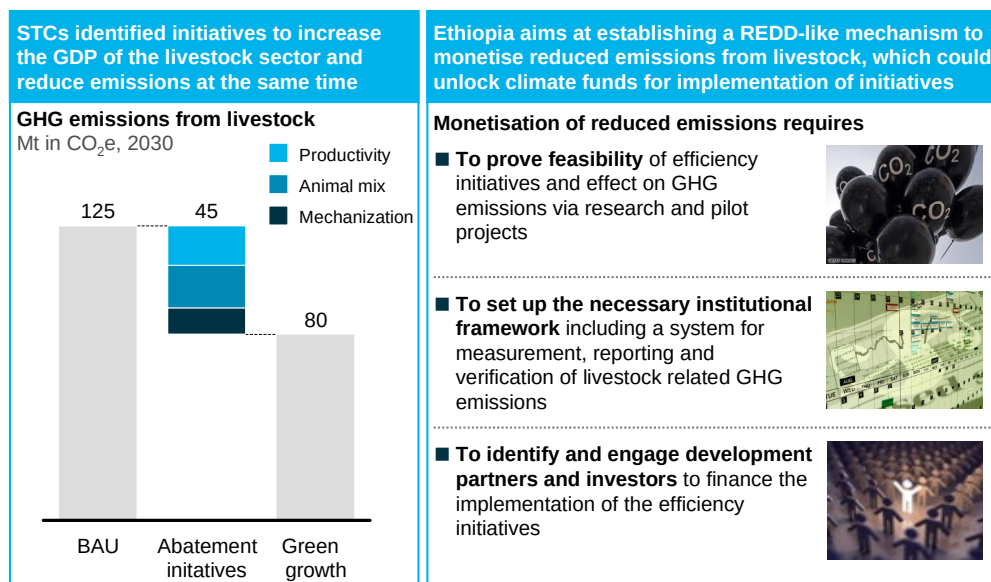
STCs identified initiatives to increase the GDP of the livestock sector and reduce emissions at the same time

GHG emissions from livestock
Mt in $CO_2$e, 2030

Productivity
Animal mix
Mechanization

125
45
80

BAU
Abatement initiatives
Green growth

Ethiopia aims at establishing a REDD-like mechanism to monetise reduced emissions from livestock, which could unlock climate funds for implementation of initiatives

Monetisation of reduced emissions requires

To prove feasibility of efficiency initiatives and effect on GHG emissions via research and pilot projects

$CO_2$ $CO_2$ $CO_2$

To set up the necessary institutional framework including a system for measurement, reporting and verification of livestock related GHG emissions

To identify and engage development partners and investors to finance the implementation of the efficiency initiatives